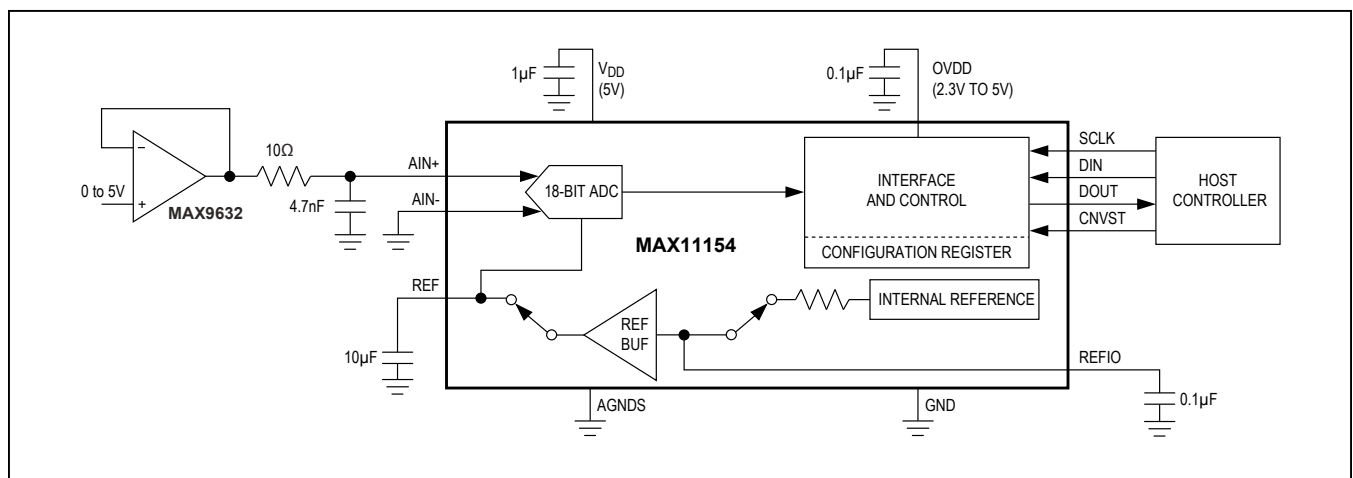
1µF

$V_{DD}$
(5V)

0.1µF

OVDD
(2.3V TO 5V)

–
+
0 to 5V
MAX9632

10Ω

4.7nF

AIN+

AIN-

18-BIT ADC

INTERFACE
AND CONTROL

CONFIGURATION REGISTER

SCLK
DIN
DOUT
CNVST

HOST
CONTROLLER

MAX11154

REF

10µF

REF
BUF

INTERNAL REFERENCE

REFIO

0.1µF

AGNDS

GND